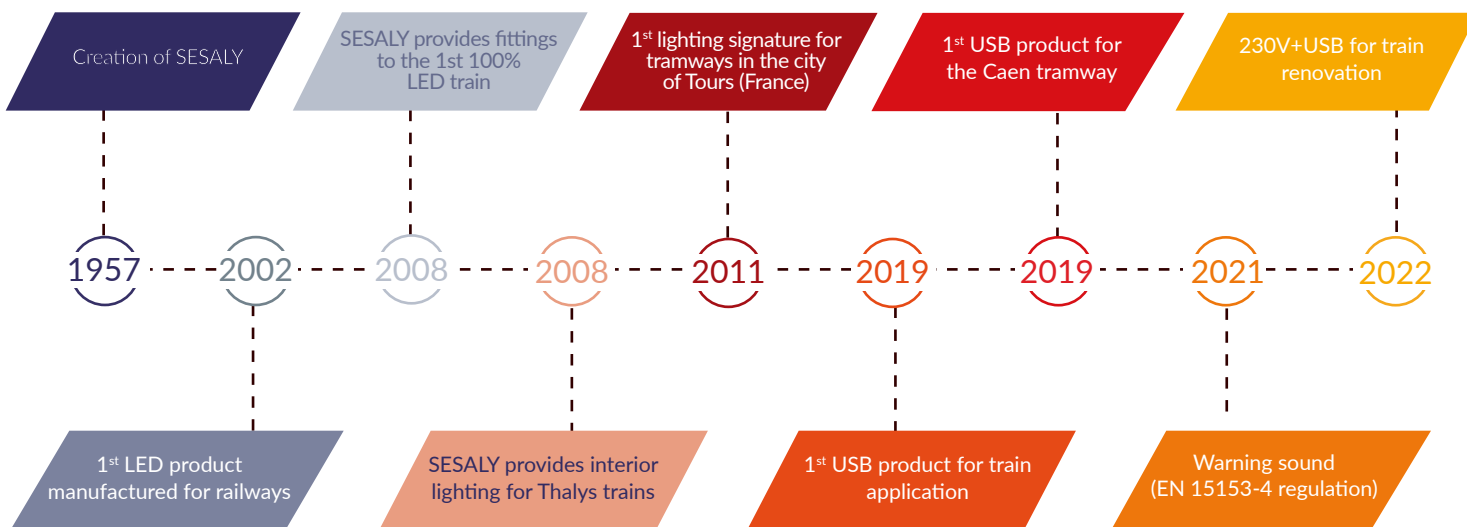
Creation of SESALY

SESALY provides fittings to the 1st 100% LED train

1$^{st}$ lighting signature for tramways in the city of Tours (France)

1$^{st}$ USB product for the Caen tramway

230V+USB for train renovation

1957

2002

2008

2008

2011

2019

2019

2021

2022

1$^{st}$ LED product manufactured for railways

SESALY provides interior lighting for Thalys trains

1$^{st}$ USB product for train application

Warning sound (EN 15153-4 regulation)